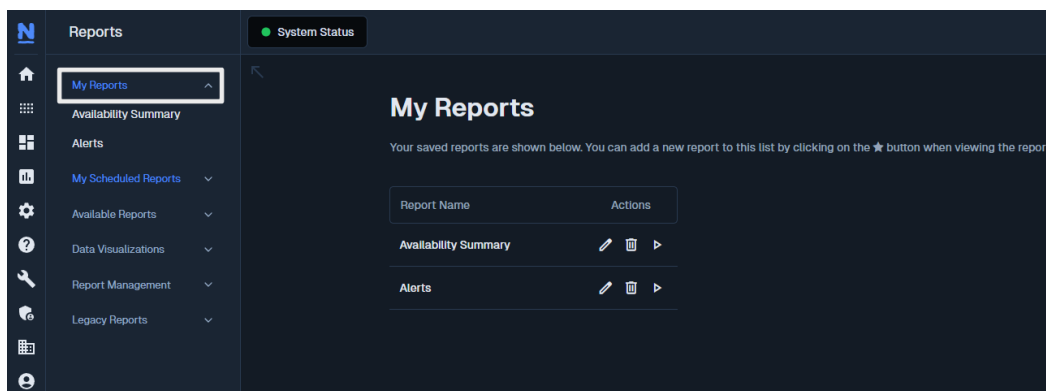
N

Reports

System Status

My Reports
Availability Summary
Alerts
My Scheduled Reports
Available Reports
Data Visualizations
Report Management
Legacy Reports

My Reports

Your saved reports are shown below. You can add a new report to this list by clicking on the ★ button when viewing the repor

| Report Name | Actions |
|---|---|
| Availability Summary | |
| Alerts | |